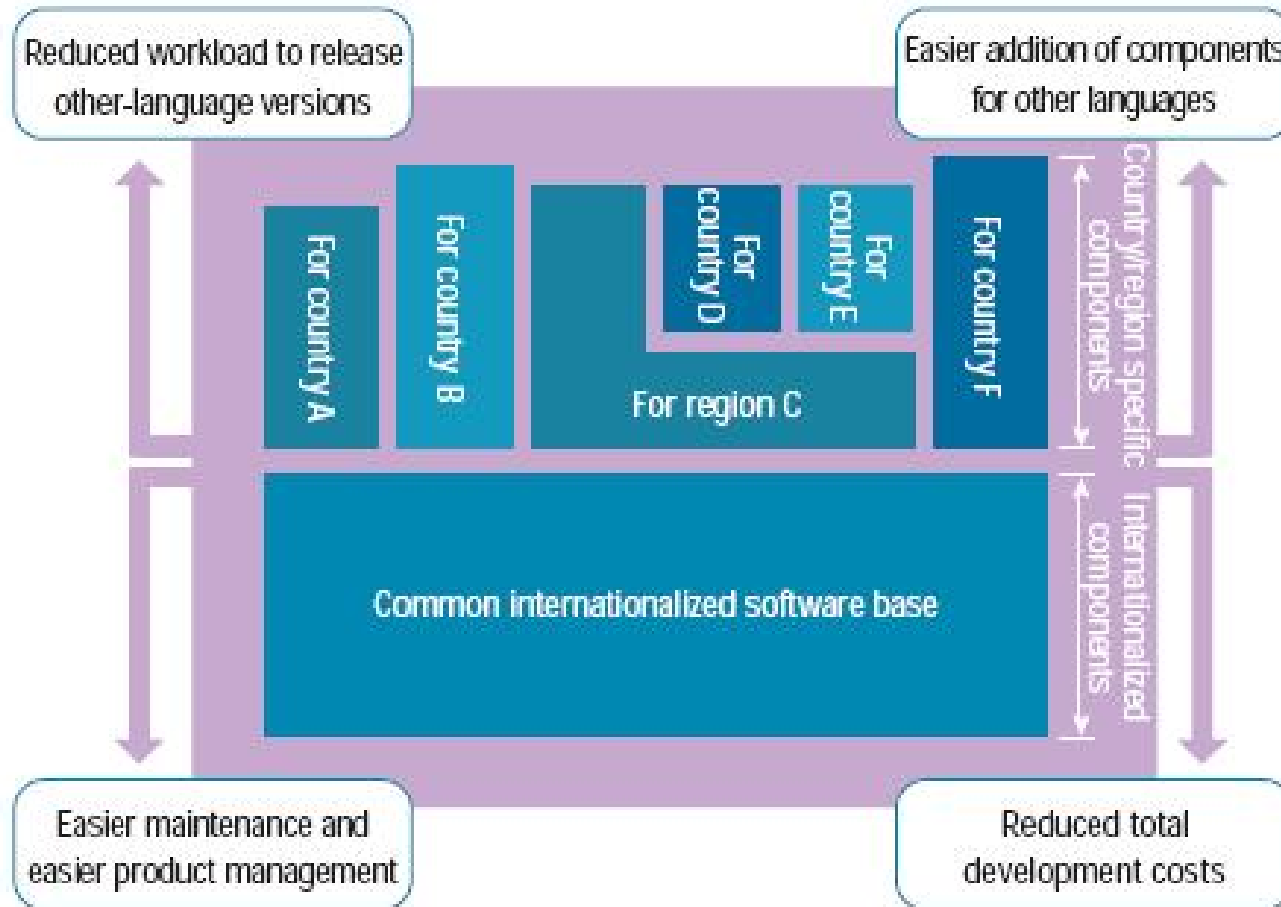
Reduced workload to release other-language versions

Easier addition of components for other languages

For country A

For country B

For country D

For country E

For region C

For country F

Country/region specific components

Common internationalized software base

Internationalized components

Easier maintenance and easier product management

Reduced total development costs